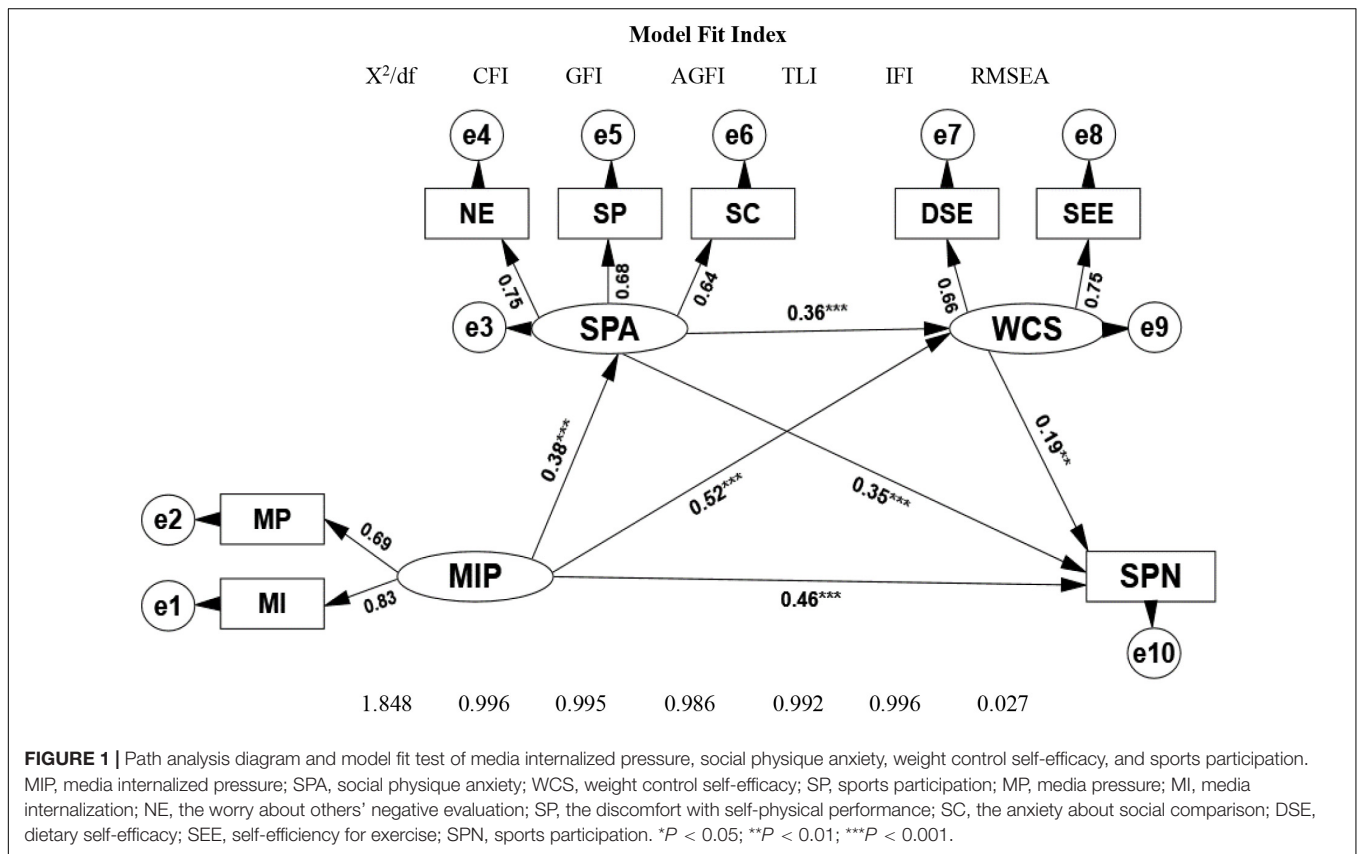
Model Fit Index

| $X^2$/df | CFI | GFI | AGFI | TLI | IFI | RMSEA |
|---|---|---|---|---|---|---|
| 1.848 | 0.996 | 0.995 | 0.986 | 0.992 | 0.996 | 0.027 |

e4 e5 e6 e7 e8

NE SP SC DSE SEE

0.75 0.68 0.64 0.66 0.75

e3 SPA 0.36*** WCS e9

0.38*** 0.52*** 0.35*** 0.19**

e2 MP 0.69

e1 MI 0.83

MIP 0.46*** SPN

e10

FIGURE 1 | Path analysis diagram and model fit test of media internalized pressure, social physique anxiety, weight control self-efficacy, and sports participation. MIP, media internalized pressure; SPA, social physique anxiety; WCS, weight control self-efficacy; SP, sports participation; MP, media pressure; MI, media internalization; NE, the worry about others' negative evaluation; SP, the discomfort with self-physical performance; SC, the anxiety about social comparison; DSE, dietary self-efficacy; SEE, self-efficiency for exercise; SPN, sports participation. *$P$ < 0.05; **$P$ < 0.01; ***$P$ < 0.001.